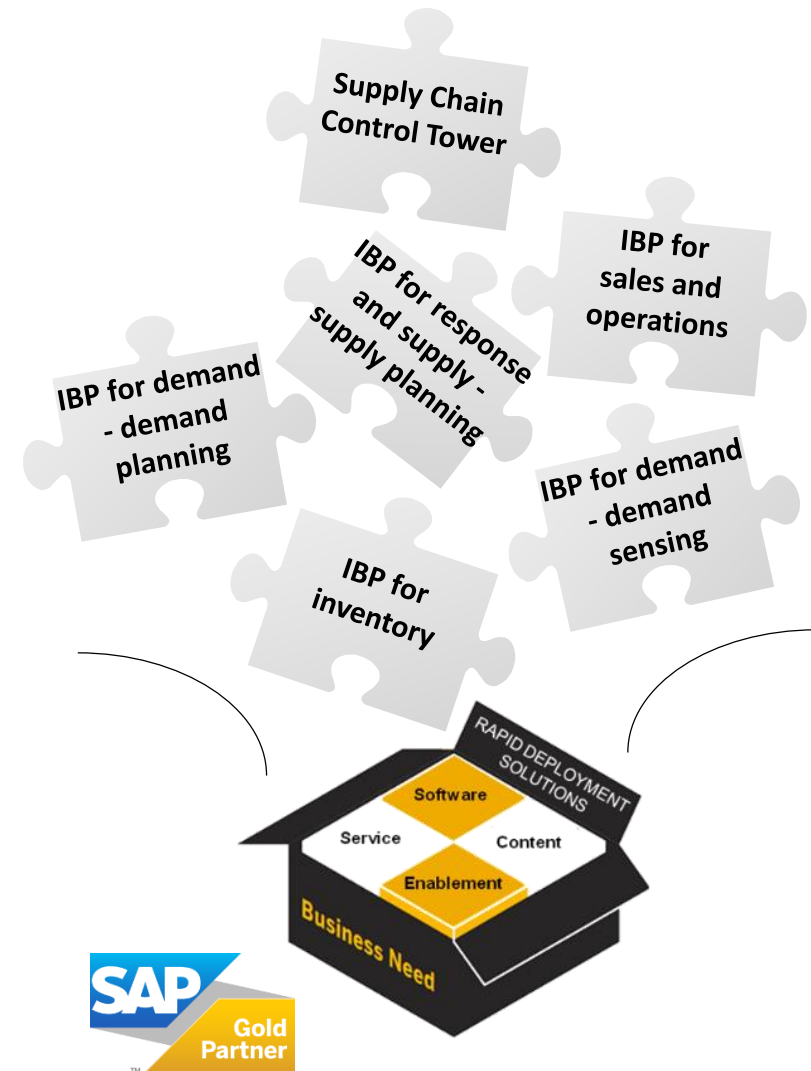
Supply Chain Control Tower

IBP for sales and operations

IBP for response and supply - supply planning

IBP for demand - demand planning

IBP for demand - demand sensing

IBP for inventory

RAPID DEPLOYMENT SOLUTIONS

Software

Service

Content

Enablement

Business Need

SAP

Gold Partner

TM